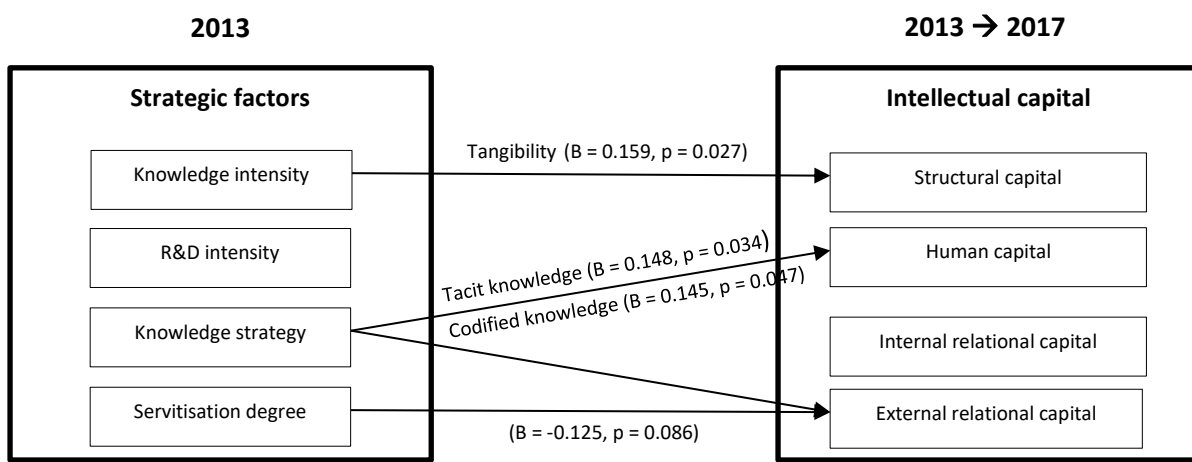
2013

2013 → 2017

Strategic factors

Knowledge intensity

R&D intensity

Knowledge strategy

Servitisation degree

Intellectual capital

Structural capital

Human capital

Internal relational capital

External relational capital

Tangibility (B = 0.159, p = 0.027)

Tacit knowledge (B = 0.148, p = 0.034)

Codified knowledge (B = 0.145, p = 0.047)

(B = -0.125, p = 0.086)